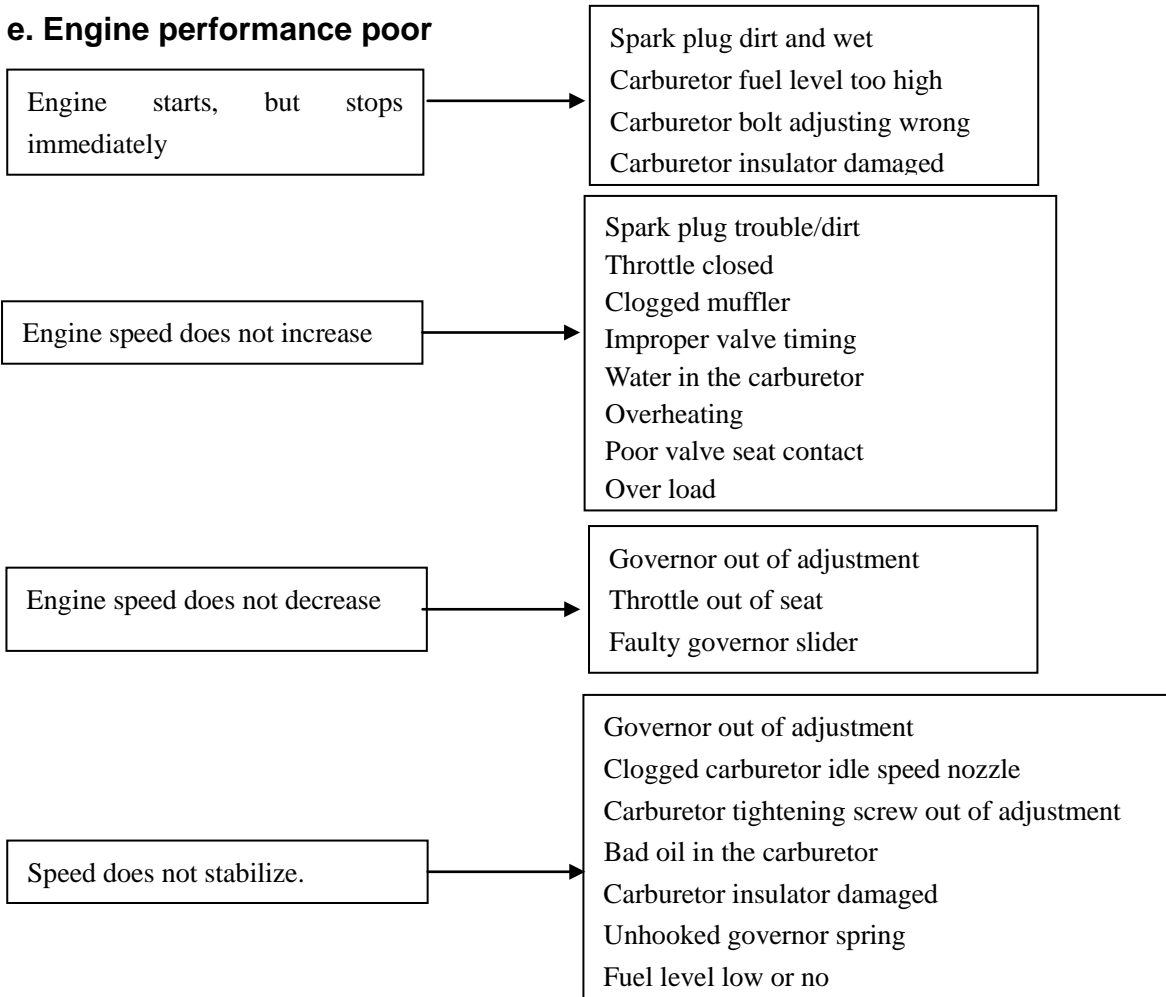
e. Engine performance poor

Engine starts, but stops immediately

Spark plug dirt and wet
Carburetor fuel level too high
Carburetor bolt adjusting wrong
Carburetor insulator damaged

Engine speed does not increase

Spark plug trouble/dirt
Throttle closed
Clogged muffler
Improper valve timing
Water in the carburetor
Overheating
Poor valve seat contact
Over load

Engine speed does not decrease

Governor out of adjustment
Throttle out of seat
Faulty governor slider

Speed does not stabilize.

Governor out of adjustment
Clogged carburetor idle speed nozzle
Carburetor tightening screw out of adjustment
Bad oil in the carburetor
Carburetor insulator damaged
Unhooked governor spring
Fuel level low or no